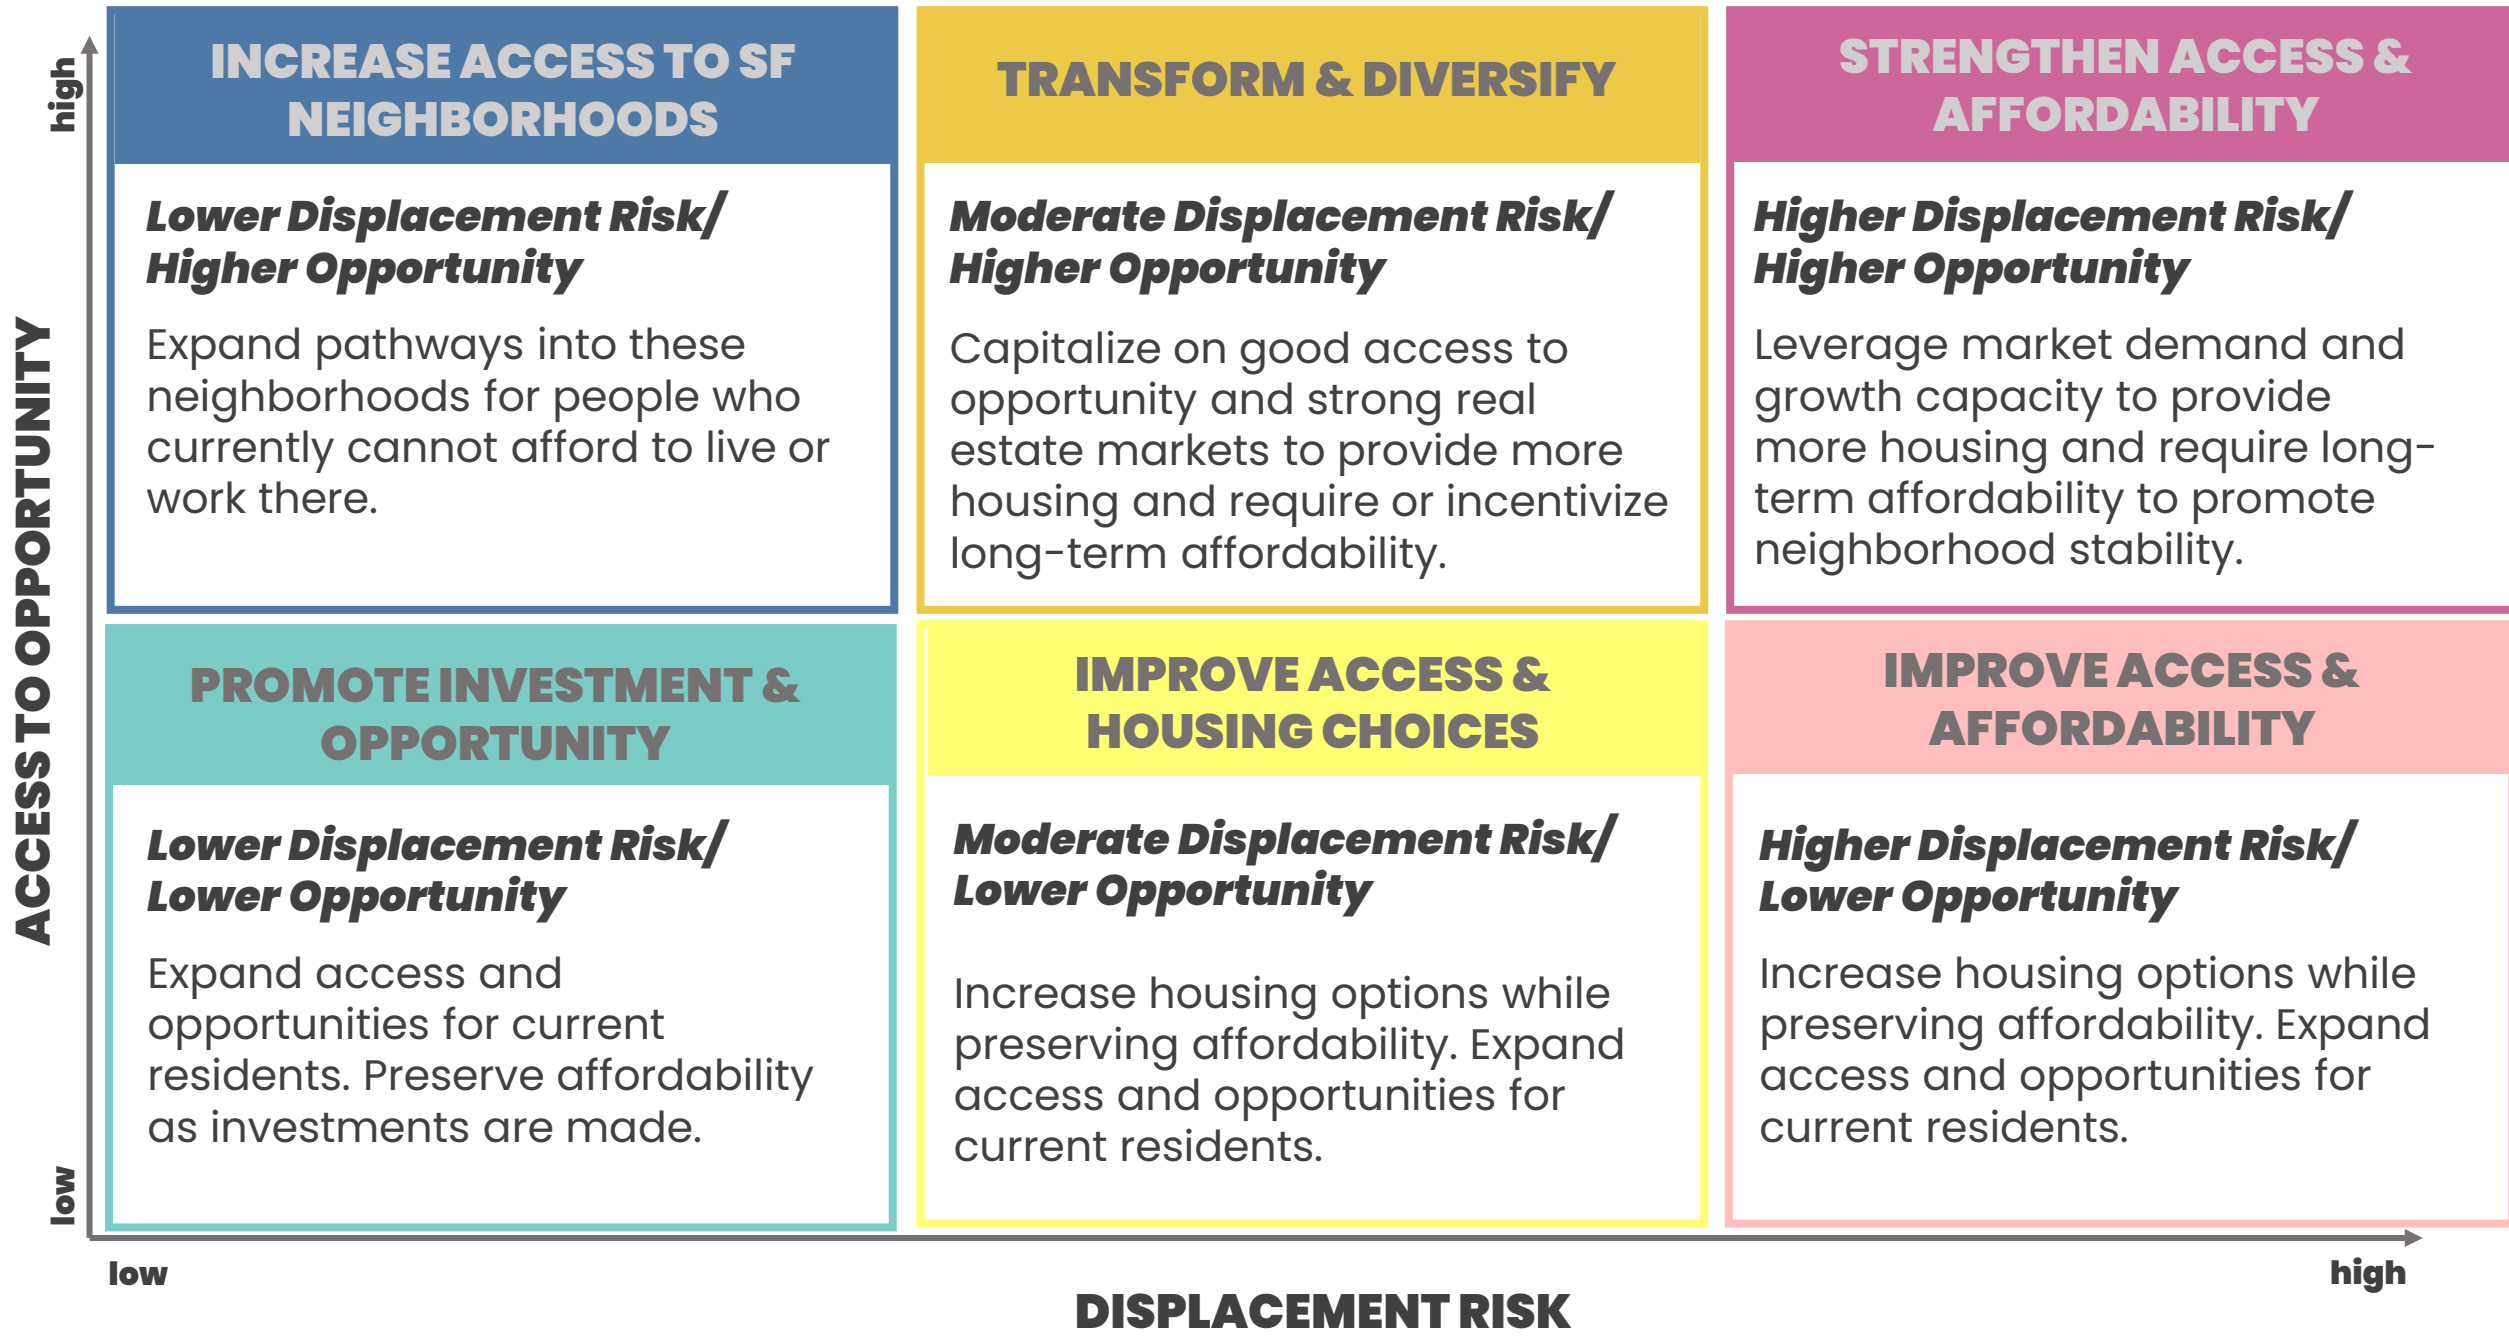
high

ACCESS TO OPPORTUNITY

low

INCREASE ACCESS TO SF NEIGHBORHOODS

Lower Displacement Risk/ Higher Opportunity

Expand pathways into these neighborhoods for people who currently cannot afford to live or work there.

TRANSFORM & DIVERSIFY

Moderate Displacement Risk/ Higher Opportunity

Capitalize on good access to opportunity and strong real estate markets to provide more housing and require or incentivize long-term affordability.

STRENGTHEN ACCESS & AFFORDABILITY

Higher Displacement Risk/ Higher Opportunity

Leverage market demand and growth capacity to provide more housing and require long-term affordability to promote neighborhood stability.

PROMOTE INVESTMENT & OPPORTUNITY

Lower Displacement Risk/ Lower Opportunity

Expand access and opportunities for current residents. Preserve affordability as investments are made.

IMPROVE ACCESS & HOUSING CHOICES

Moderate Displacement Risk/ Lower Opportunity

Increase housing options while preserving affordability. Expand access and opportunities for current residents.

IMPROVE ACCESS & AFFORDABILITY

Higher Displacement Risk/ Lower Opportunity

Increase housing options while preserving affordability. Expand access and opportunities for current residents.

low

high

DISPLACEMENT RISK